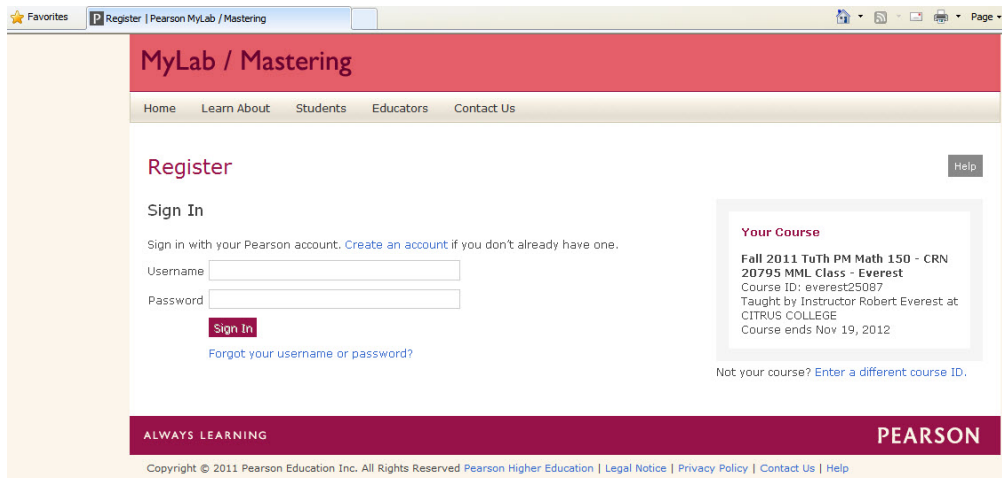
Favorites
Register | Pearson MyLab / Mastering
Page

MyLab / Mastering

Home Learn About Students Educators Contact Us

Register

Help

Sign In

Sign in with your Pearson account. Create an account if you don't already have one.

Username

Password

Sign In

Forgot your username or password?

Your Course

Fall 2011 TuTh PM Math 150 - CRN 20795 MML Class - Everest
Course ID: everest25087
Taught by Instructor Robert Everest at CITRUS COLLEGE
Course ends Nov 19, 2012

Not your course? Enter a different course ID.

ALWAYS LEARNING

PEARSON

Copyright © 2011 Pearson Education Inc. All Rights Reserved Pearson Higher Education | Legal Notice | Privacy Policy | Contact Us | Help